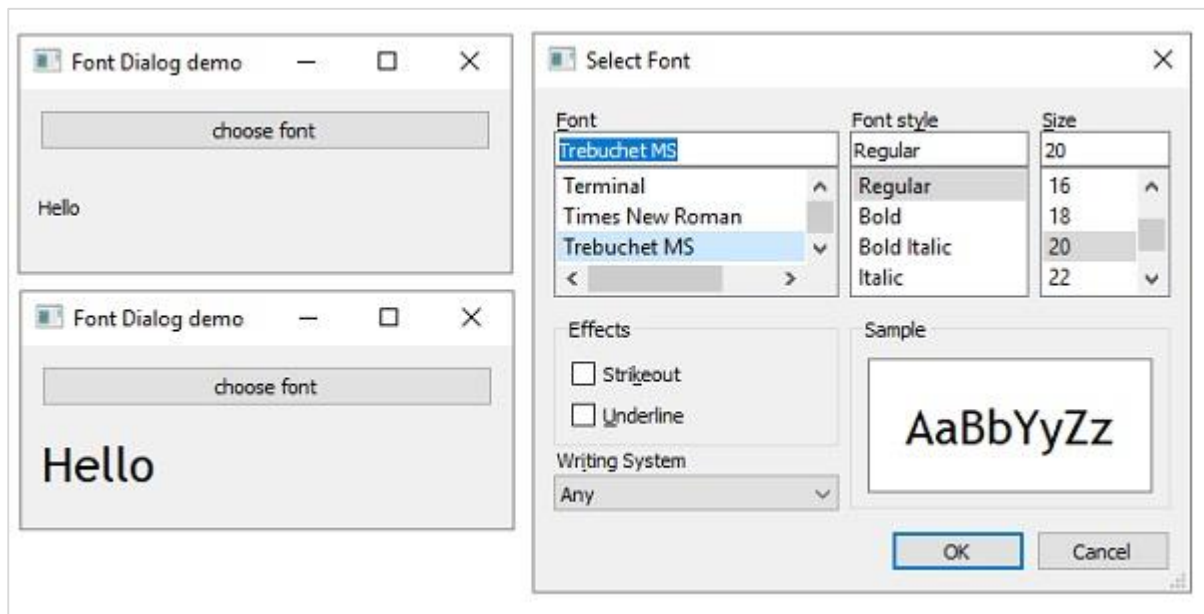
Font Dialog demo

choose font

Hello

Font Dialog demo

choose font

Hello

Select Font

Font
Trebuchet MS
Terminal
Times New Roman
Trebuchet MS

Font style
Regular
Regular
Bold
Bold Italic
Italic

Size
20
16
18
20
22

Effects
Strikeout
Underline

Sample
AaBbYyZz

Writing System
Any

OK
Cancel